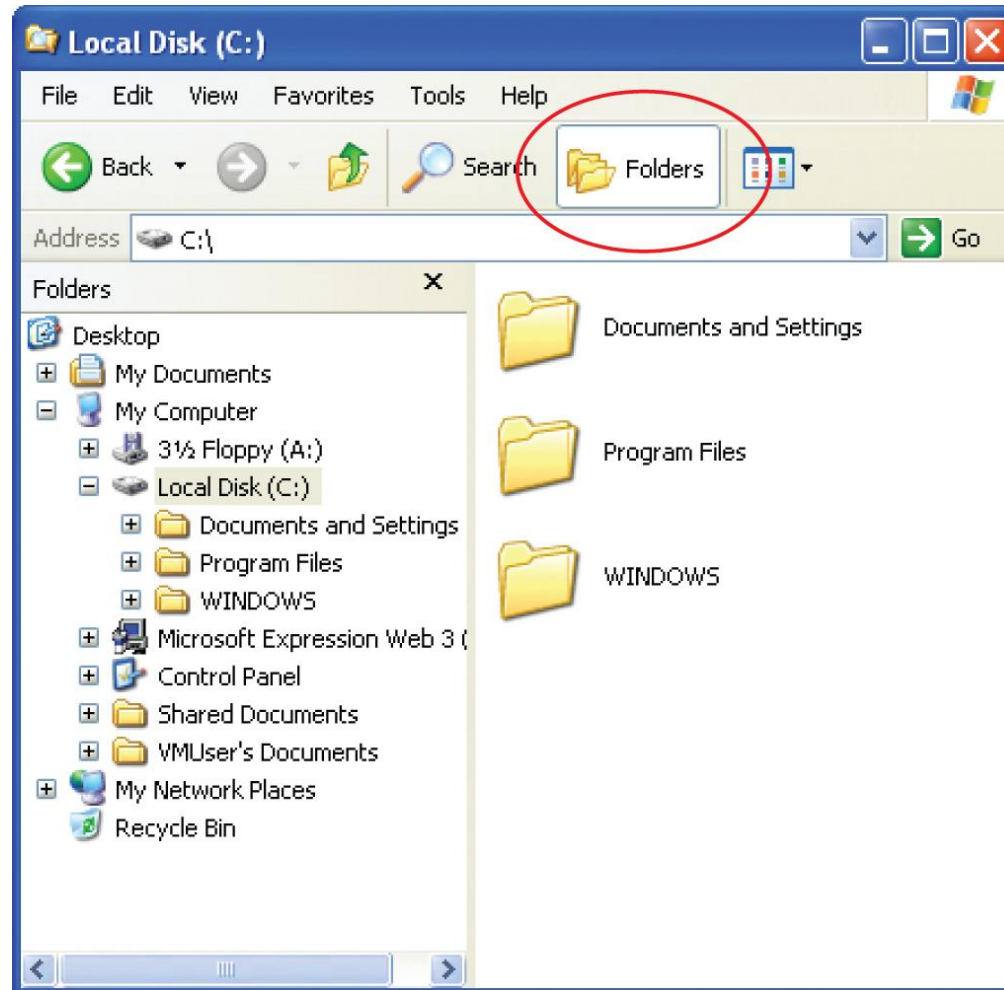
Local Disk (C:)

File Edit View Favorites Tools Help

Back Search Folders

Address C:\ Go

Folders ×

Desktop
My Documents
My Computer
3½ Floppy (A:)
Local Disk (C:)
Documents and Settings
Program Files
WINDOWS
Microsoft Expression Web 3 (
Control Panel
Shared Documents
VMUser's Documents
My Network Places
Recycle Bin

Documents and Settings

Program Files

WINDOWS